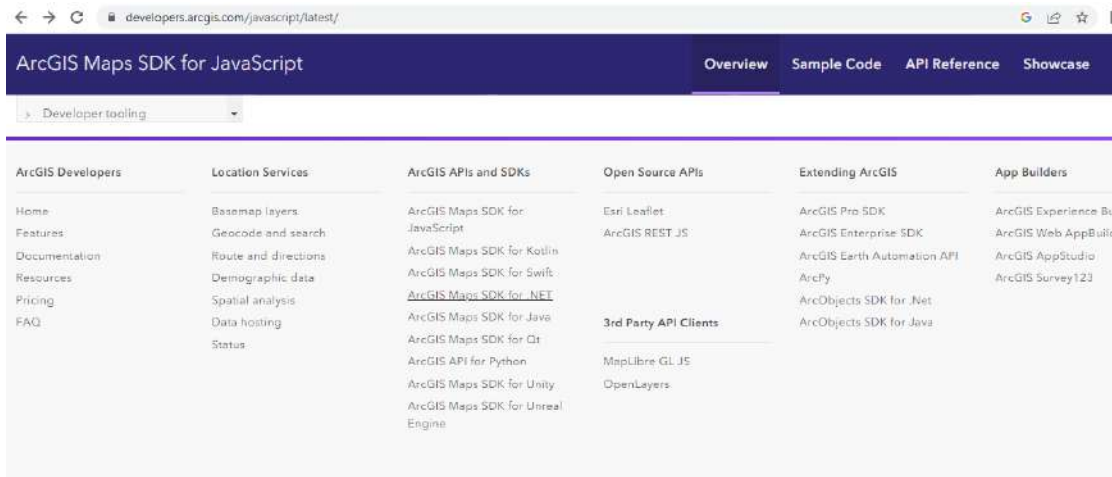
developers.arcgis.com/javascript/latest/

ArcGIS Maps SDK for JavaScript

Overview
Sample Code
API Reference
Showcase

Developer tooling

ArcGIS Developers
Home
Features
Documentation
Resources
Pricing
FAQ

Location Services
Basemap layers
Geocode and search
Route and directions
Demographic data
Spatial analysis
Data hosting
Status

ArcGIS APIs and SDKs
ArcGIS Maps SDK for JavaScript
ArcGIS Maps SDK for Kotlin
ArcGIS Maps SDK for Swift
ArcGIS Maps SDK for .NET
ArcGIS Maps SDK for Java
ArcGIS Maps SDK for Qt
ArcGIS API for Python
ArcGIS Maps SDK for Unity
ArcGIS Maps SDK for Unreal Engine

Open Source APIs
Esri Leaflet
ArcGIS REST JS

3rd Party API Clients
MapLibre GL JS
OpenLayers

Extending ArcGIS
ArcGIS Pro SDK
ArcGIS Enterprise SDK
ArcGIS Earth Automation API
ArcPy
ArcObjects SDK for .Net
ArcObjects SDK for Java

App Builders
ArcGIS Experience B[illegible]
ArcGIS Web AppBuil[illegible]
ArcGIS AppStudio
ArcGIS Survey123